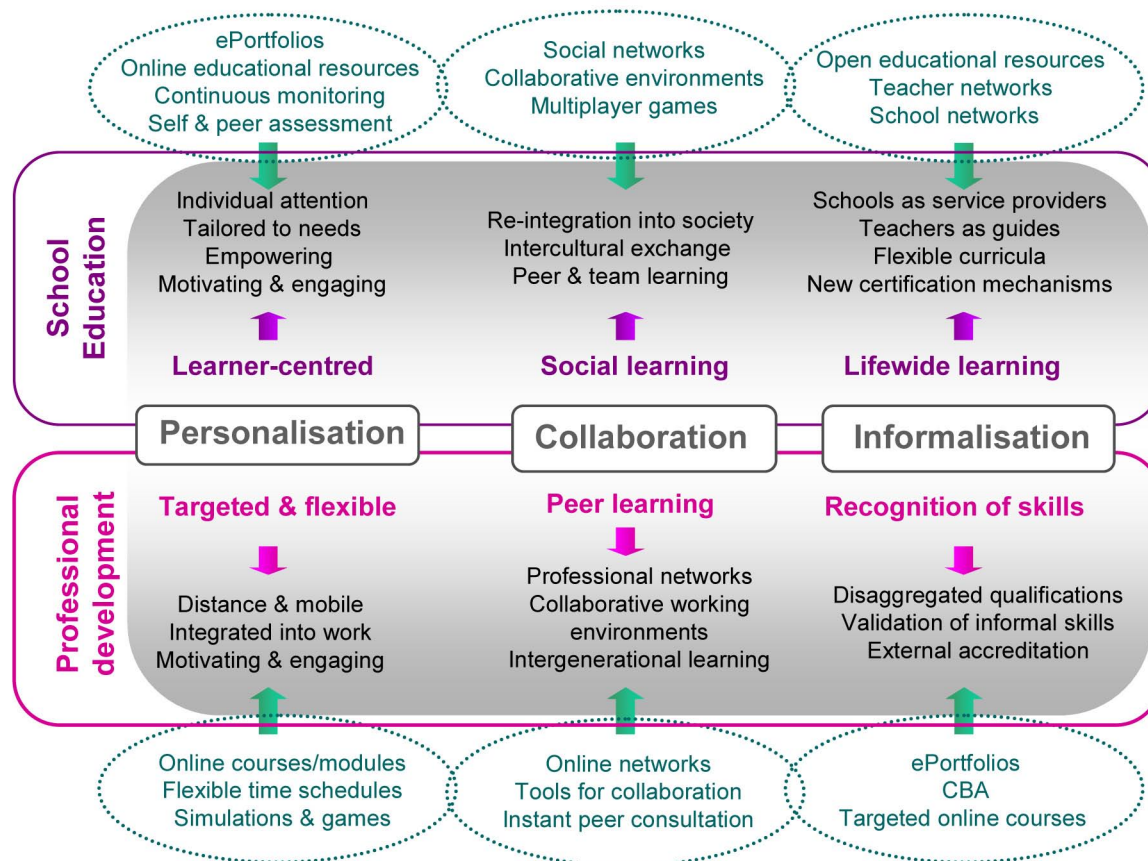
ePortfolios
Online educational resources
Continuous monitoring
Self & peer assessment

Social networks
Collaborative environments
Multiplayer games

Open educational resources
Teacher networks
School networks

School Education

Individual attention
Tailored to needs
Empowering
Motivating & engaging

Learner-centred

Re-integration into society
Intercultural exchange
Peer & team learning

Social learning

Schools as service providers
Teachers as guides
Flexible curricula
New certification mechanisms

Lifewide learning

Personalisation

Collaboration

Informalisation

Professional development

Targeted & flexible

Distance & mobile
Integrated into work
Motivating & engaging

Peer learning

Professional networks
Collaborative working environments
Intergenerational learning

Recognition of skills

Disaggregated qualifications
Validation of informal skills
External accreditation

Online courses/modules
Flexible time schedules
Simulations & games

Online networks
Tools for collaboration
Instant peer consultation

ePortfolios
CBA
Targeted online courses